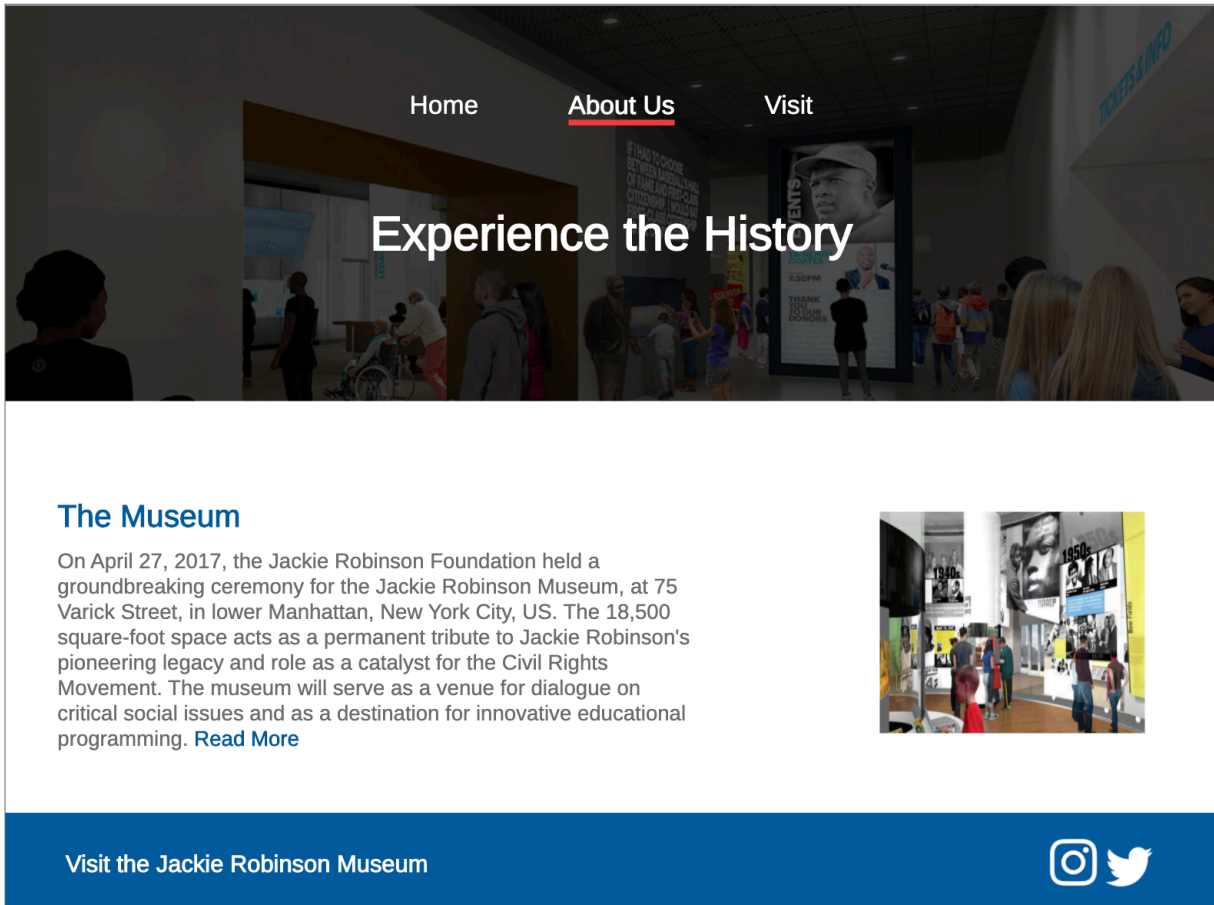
Home About Us Visit

TICKETS & INFO

IF I HAD TO CHOOSE BETWEEN BASEBALL'S HALL OF FAME AND FIRST-CLASS CITIZENSHIP I WOULD SAY

7:30PM

THANK YOU TO OUR DONORS

Experience the History

The Museum

On April 27, 2017, the Jackie Robinson Foundation held a groundbreaking ceremony for the Jackie Robinson Museum, at 75 Varick Street, in lower Manhattan, New York City, US. The 18,500 square-foot space acts as a permanent tribute to Jackie Robinson's pioneering legacy and role as a catalyst for the Civil Rights Movement. The museum will serve as a venue for dialogue on critical social issues and as a destination for innovative educational programming. Read More

1940s 1950s

Visit the Jackie Robinson Museum